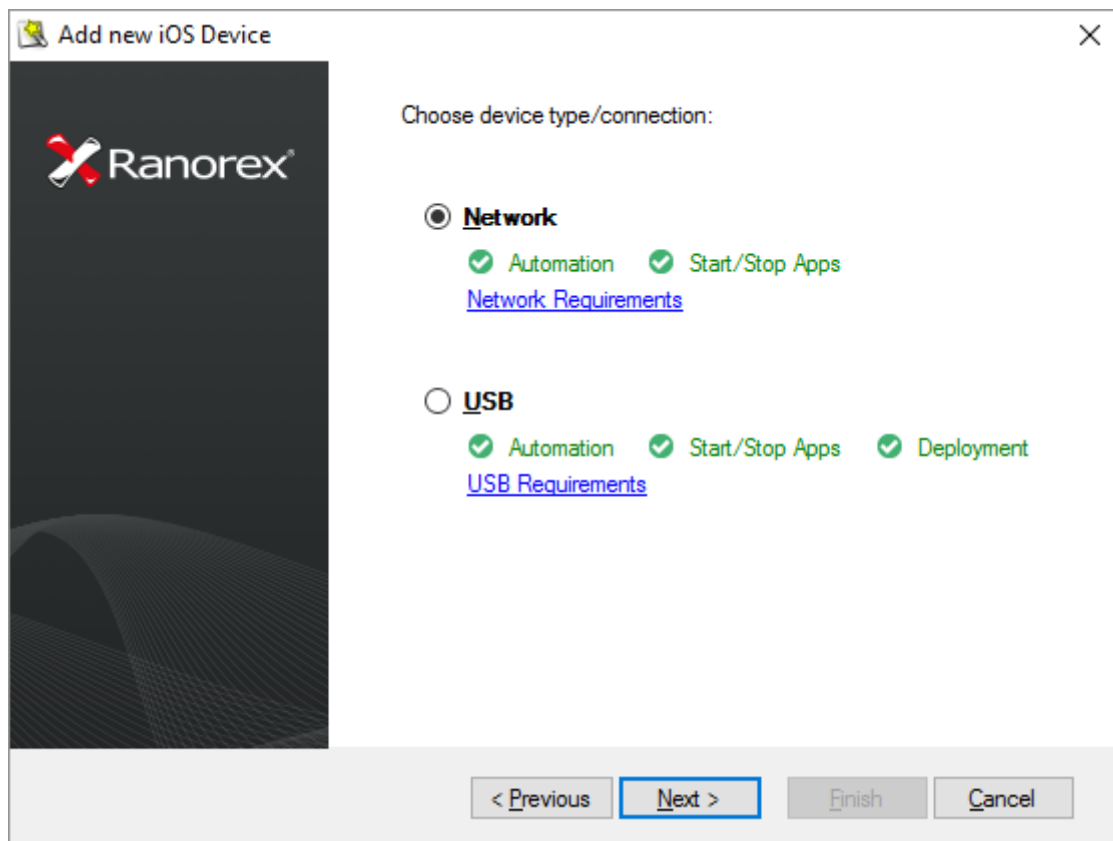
Add new iOS Device

Ranorex

Choose device type/connection:

Network

Automation Start/Stop Apps

Network Requirements

USB

Automation Start/Stop Apps Deployment

USB Requirements

< Previous Next > Finish Cancel